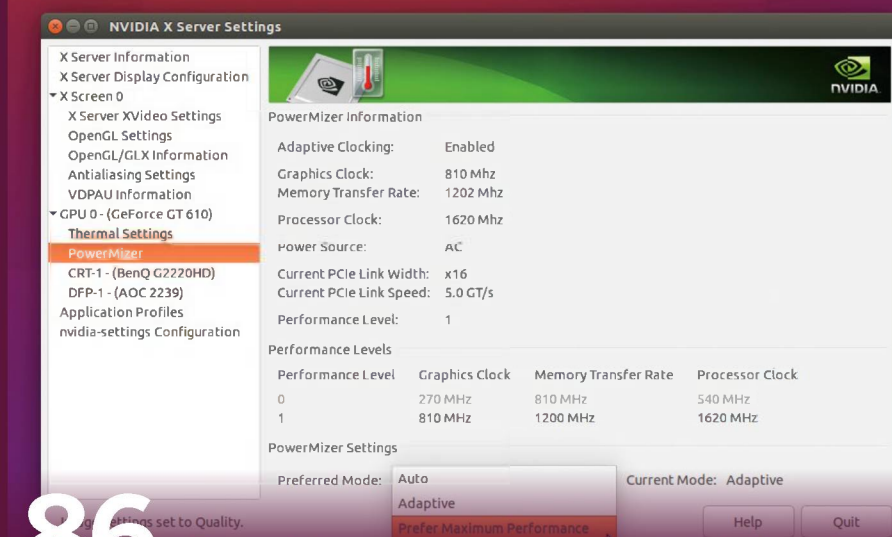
NVIDIA X Server Settings

X Server Information
X Server Display Configuration
X Screen 0
X Server XVideo Settings
OpenGL Settings
OpenGL/GLX Information
Antialiasing Settings
VDPAU Information
GPU 0 - (GeForce GT 610)
Thermal Settings
PowerMizer
CRT-1 - (BenQ G2220HD)
DFP-1 - (AOC 2239)
Application Profiles
nvidia-settings Configuration

NVIDIA

PowerMizer Information

Adaptive Clocking: Enabled

Graphics Clock: 810 Mhz
Memory Transfer Rate: 1202 Mhz

Processor Clock: 1620 Mhz

Power Source: AC

Current PCIe Link Width: x16
Current PCIe Link Speed: 5.0 GT/s

Performance Level: 1

Performance Levels

| Performance Level | Graphics Clock | Memory Transfer Rate | Processor Clock |
|---|---|---|---|
| 0 | 270 MHz | 810 MHz | 540 MHz |
| 1 | 810 MHz | 1200 MHz | 1620 MHz |

PowerMizer Settings

Preferred Mode: Auto
Adaptive
Prefer Maximum Performance

Current Mode: Adaptive

86

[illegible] ettings set to Quality.

Help

Quit